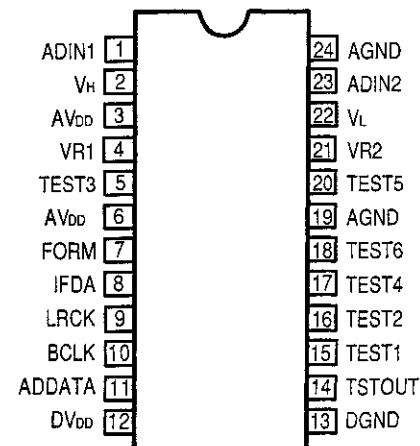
ADIN1 1
$V_H$ 2
$AV_{DD}$ 3
VR1 4
TEST3 5
$AV_{DD}$ 6
FORM 7
IFDA 8
LRCK 9
BCLK 10
ADDATA 11
$DV_{DD}$ 12

24 AGND
23 ADIN2
22 $V_L$
21 VR2
20 TEST5
19 AGND
18 TEST6
17 TEST4
16 TEST2
15 TEST1
14 TSTOUT
13 DGND